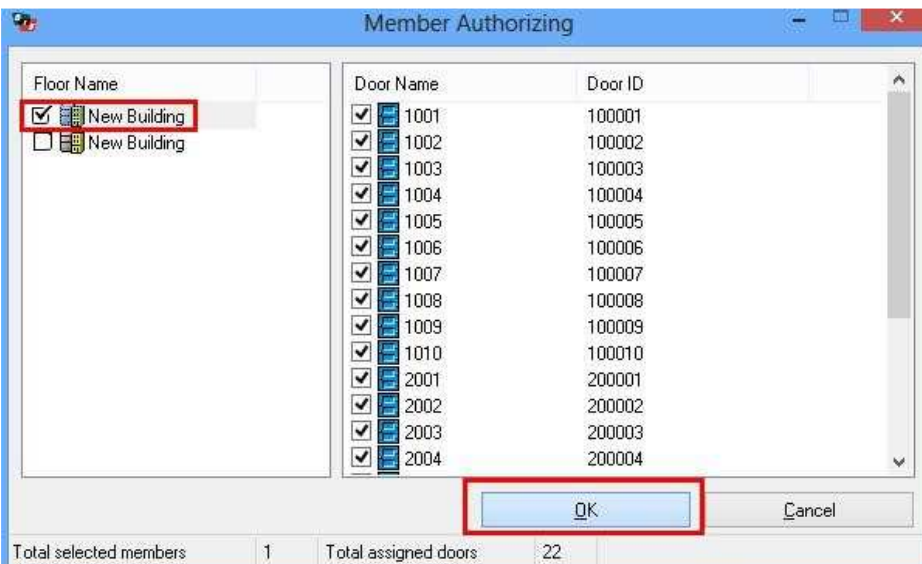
Member Authorizing

| Floor Name |
|---|
| New Building |
| New Building |

| Door Name | Door ID |
|---|---|
| 1001 | 100001 |
| 1002 | 100002 |
| 1003 | 100003 |
| 1004 | 100004 |
| 1005 | 100005 |
| 1006 | 100006 |
| 1007 | 100007 |
| 1008 | 100008 |
| 1009 | 100009 |
| 1010 | 100010 |
| 2001 | 200001 |
| 2002 | 200002 |
| 2003 | 200003 |
| 2004 | 200004 |

OK Cancel

Total selected members 1 Total assigned doors 22